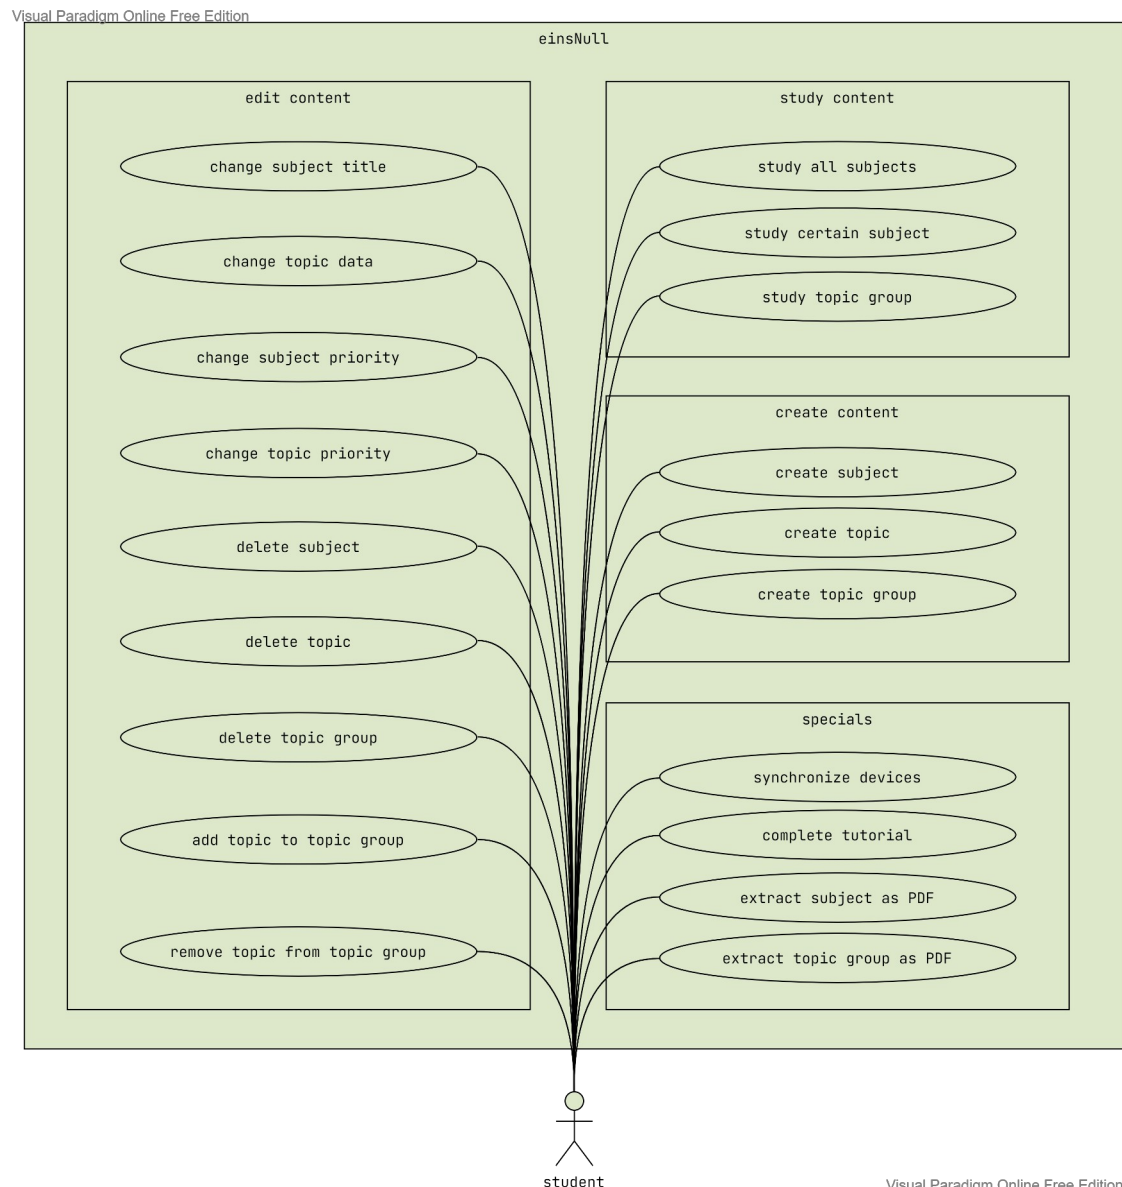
Visual Paradigm Online Free Edition

einsNull

edit content

change subject title

change topic data

change subject priority

change topic priority

delete subject

delete topic

delete topic group

add topic to topic group

remove topic from topic group

study content

study all subjects

study certain subject

study topic group

create content

create subject

create topic

create topic group

specials

synchronize devices

complete tutorial

extract subject as PDF

extract topic group as PDF

student

Visual Paradigm Online Free Edition